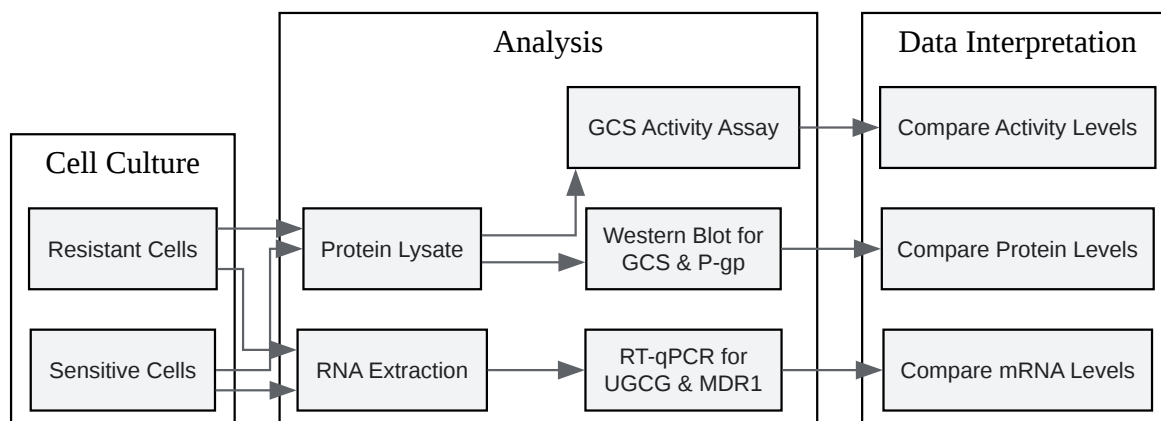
Analysis

Data Interpretation

Cell Culture

GCS Activity Assay

Compare Activity Levels

Resistant Cells

Protein Lysate

Western Blot for GCS & P-gp

Compare Protein Levels

Sensitive Cells

RNA Extraction

RT-qPCR for UGCG & MDR1

Compare mRNA Levels